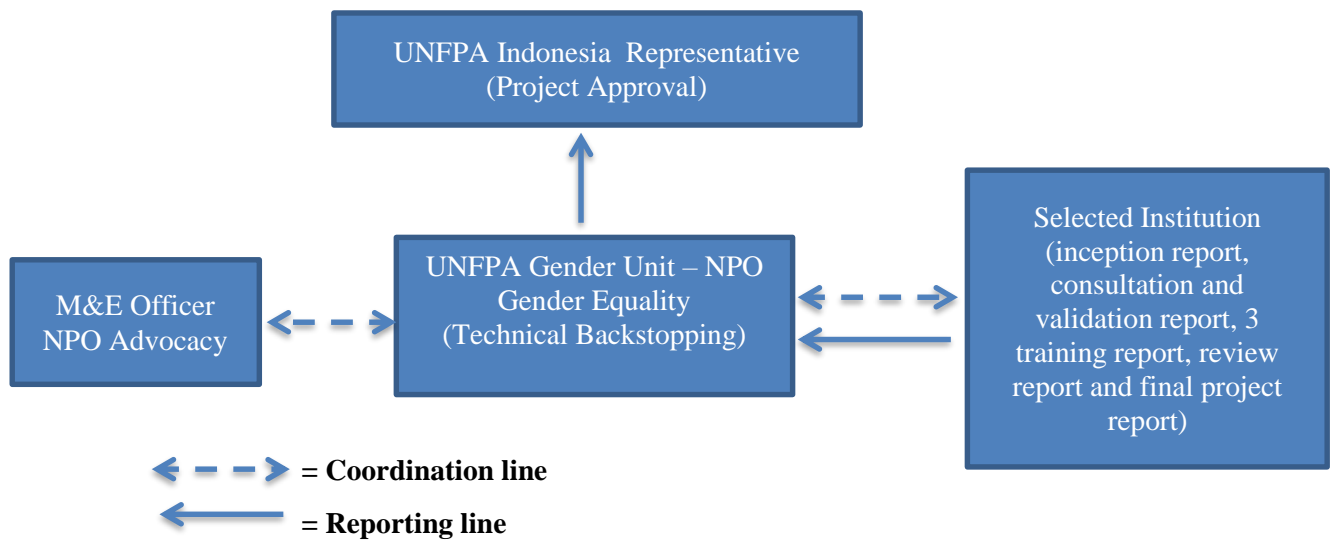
UNFPA Indonesia Representative
(Project Approval)

M&E Officer
NPO Advocacy

UNFPA Gender Unit – NPO
Gender Equality
(Technical Backstopping)

Selected Institution
(inception report, consultation and validation report, 3 training report, review report and final project report)

= Coordination line

= Reporting line